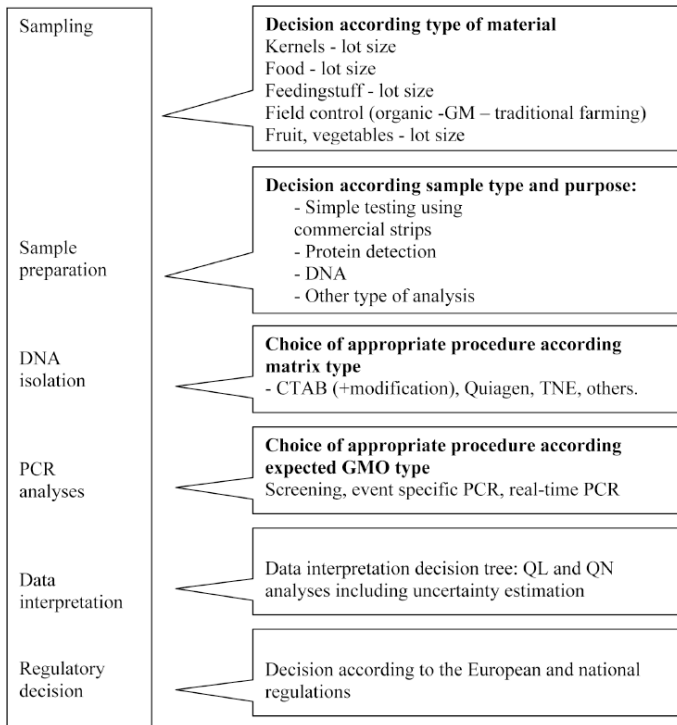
Sampling

**Decision according type of material**
Kernels - lot size
Food - lot size
Feedingstuff - lot size
Field control (organic -GM – traditional farming)
Fruit, vegetables - lot size

Sample preparation

**Decision according sample type and purpose:**
- Simple testing using commercial strips
- Protein detection
- DNA
- Other type of analysis

DNA isolation

**Choice of appropriate procedure according matrix type**
- CTAB (+modification), Quiagen, TNE, others.

PCR analyses

**Choice of appropriate procedure according expected GMO type**
Screening, event specific PCR, real-time PCR

Data interpretation

Data interpretation decision tree: QL and QN analyses including uncertainty estimation

Regulatory decision

Decision according to the European and national regulations